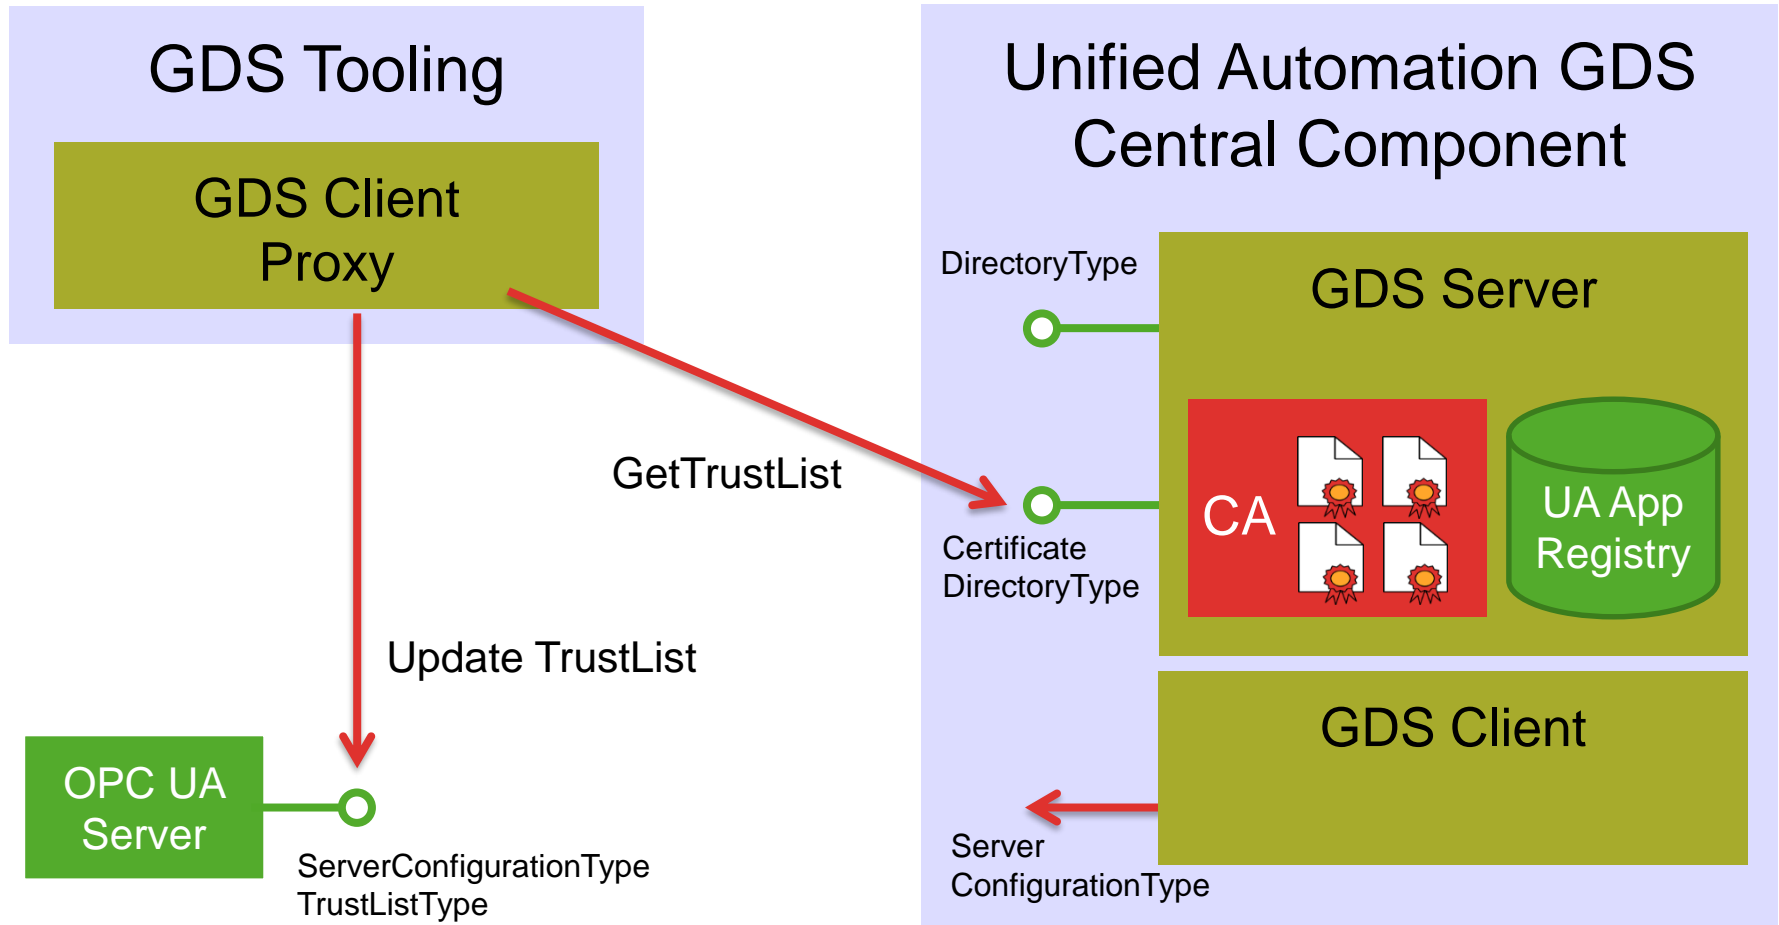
GDS Tooling

GDS Client Proxy

Unified Automation GDS Central Component

DirectoryType

GDS Server

CA

UA App Registry

GetTrustList

Certificate DirectoryType

Update TrustList

GDS Client

OPC UA Server

ServerConfigurationType
TrustListType

Server ConfigurationType